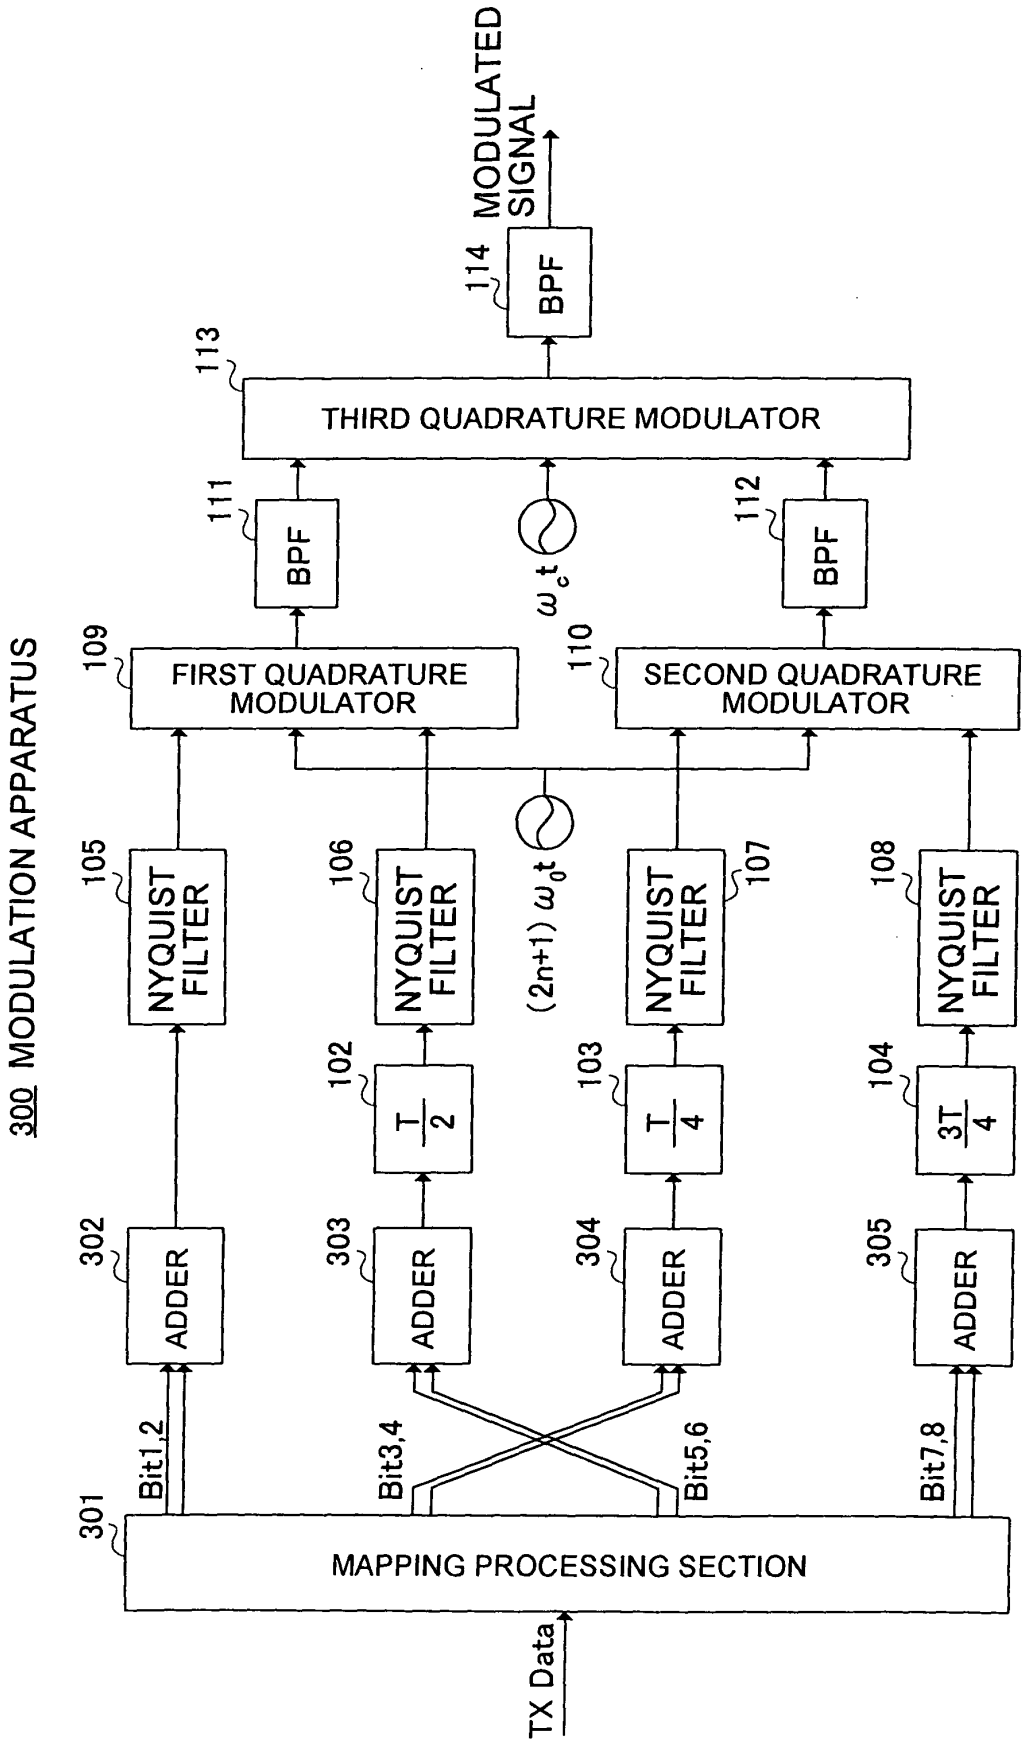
300 MODULATION APPARATUS

MODULATED SIGNAL

114
BPF

113
THIRD QUADRATURE MODULATOR

111
BPF

$\omega_c t$

112
BPF

109
FIRST QUADRATURE MODULATOR

110
SECOND QUADRATURE MODULATOR

105
NYQUIST FILTER

106
NYQUIST FILTER

$(2n+1)\ \omega_0 t$

107
NYQUIST FILTER

108
NYQUIST FILTER

102
$\frac{T}{2}$

103
$\frac{T}{4}$

104
$\frac{3T}{4}$

302
ADDER

303
ADDER

304
ADDER

305
ADDER

Bit1,2

Bit3,4

Bit5,6

Bit7,8

301
MAPPING PROCESSING SECTION

TX Data